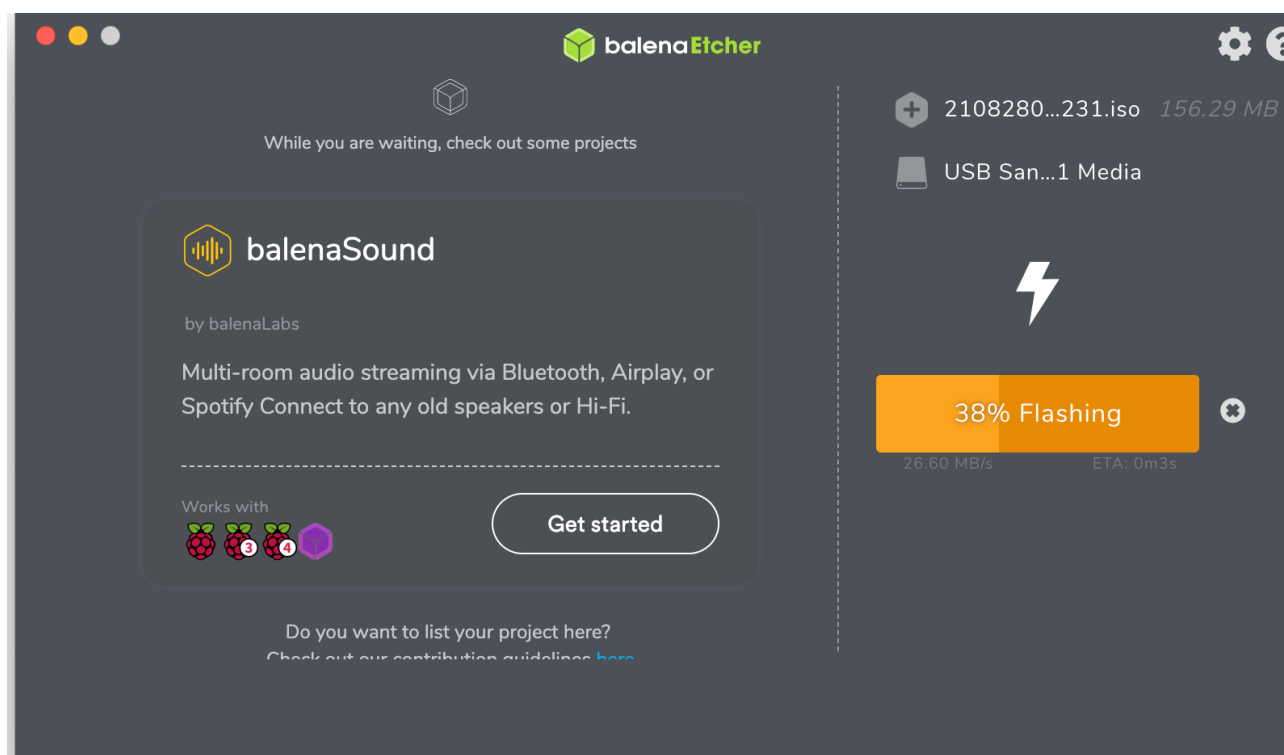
balenaEtcher

While you are waiting, check out some projects

balenaSound

by balenaLabs

Multi-room audio streaming via Bluetooth, Airplay, or Spotify Connect to any old speakers or Hi-Fi.

Works with

3 4

Get started

Do you want to list your project here?
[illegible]

2108280...231.iso 156.29 MB

USB San...1 Media

38% Flashing

26.60 MB/s ETA: 0m3s